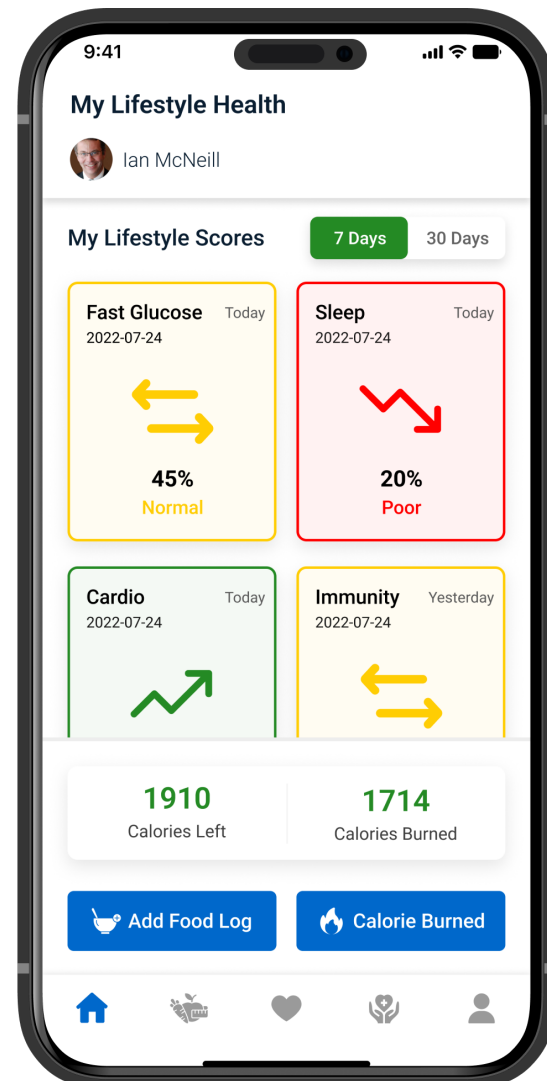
9:41

My Lifestyle Health

Ian McNeill

My Lifestyle Scores

7 Days

30 Days

Fast Glucose
Today
2022-07-24

45%
Normal

Sleep
Today
2022-07-24

20%
Poor

Cardio
Today
2022-07-24

Immunity
Yesterday
2022-07-24

1910
Calories Left

1714
Calories Burned

Add Food Log

Calorie Burned